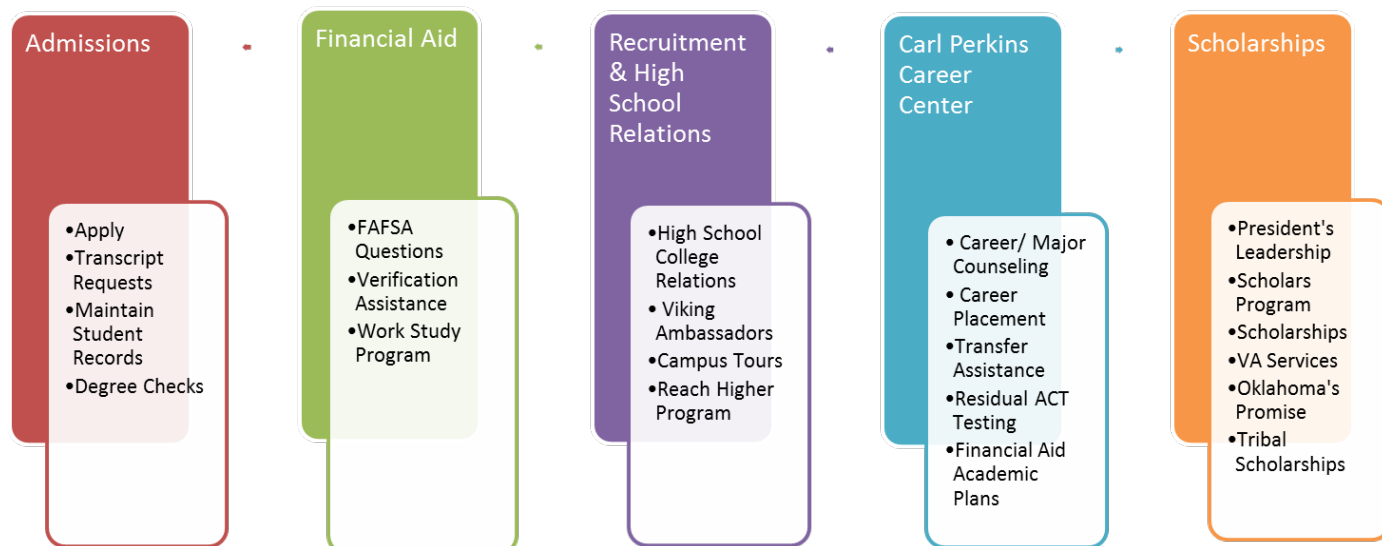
Admissions

•Apply
•Transcript Requests
•Maintain Student Records
•Degree Checks

Financial Aid

•FAFSA Questions
•Verification Assistance
•Work Study Program

Recruitment & High School Relations

•High School College Relations
• Viking Ambassadors
•Campus Tours
•Reach Higher Program

Carl Perkins Career Center

• Career/ Major Counseling
• Career Placement
•Transfer Assistance
•Residual ACT Testing
•Financial Aid Academic Plans

Scholarships

•President's Leadership
•Scholars Program
•Scholarships
•VA Services
•Oklahoma's Promise
•Tribal Scholarships